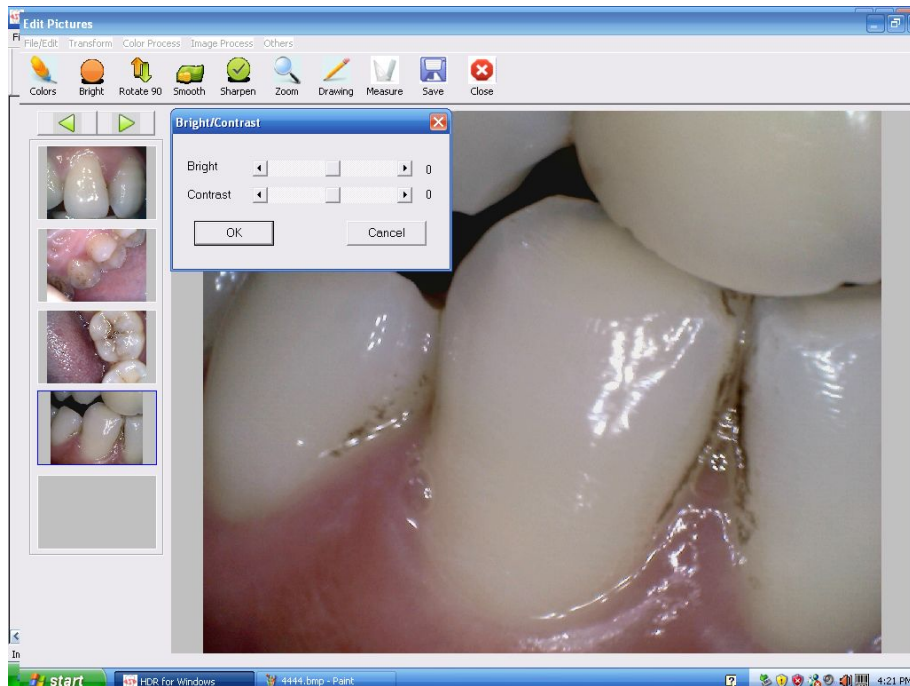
Edit Pictures

File/Edit Transform Color Process Image Process Others

Colors Bright Rotate 90 Smooth Sharpen Zoom Drawing Measure Save Close

Bright/Contrast

Bright 0

Contrast 0

OK

Cancel

start

HDR for Windows

4444.bmp - Paint

4:21 PM